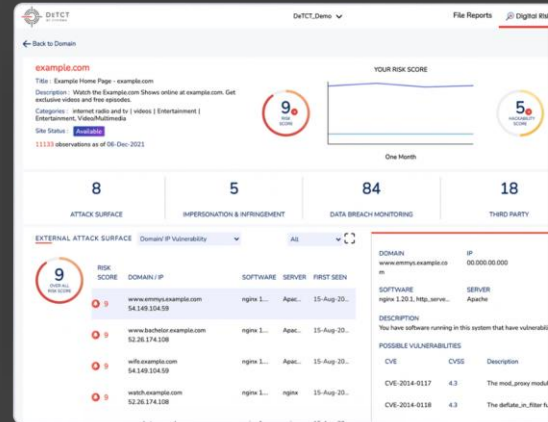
DeTCT

DeTCT_Demo

File Reports

Digital Ris

← Back to Domain

example.com

Title : Example Home Page - example.com

Description : Watch the Example.com Shows online at example.com. Get exclusive videos and free episodes.

Categories : internet radio and tv | videos | Entertainment | Entertainment, Video/Multimedia

Site Status : Available

11133 observations as of 06-Dec-2021

9 RISK SCORE

YOUR RISK SCORE

One Month

5 VULNERABILITY SCORE

8 ATTACK SURFACE

5 IMPERSONATION & INFRINGEMENT

84 DATA BREACH MONITORING

18 THIRD PARTY

EXTERNAL ATTACK SURFACE

Domain/ IP Vulnerability

All

9 OVER ALL RISK SCORE

| RISK SCORE | DOMAIN / IP | SOFTWARE | SERVER | FIRST SEEN |
|---|---|---|---|---|
| 9 | www.emmys.example.com 54.149.104.59 | nginx 1... | Apac... | 15-Aug-20... |
| 9 | www.bachelor.example.com 52.26.174.108 | nginx 1... | Apac... | 15-Aug-20... |
| 9 | wifs.example.com 54.149.104.59 | nginx 1... | Apac... | 15-Aug-20... |
| 9 | watch.example.com 52.26.174.108 | nginx 1... | nginx | 15-Aug-20... |

DOMAIN
www.emmys.example.co m

IP
00.000.00.000

SOFTWARE
nginx 1.20.1, http_serve...

SERVER
Apache

DESCRIPTION
You have software running in this system that have vulnerabi

POSSIBLE VULNERABILITIES

| CVE | CVSS | Description |
|---|---|---|
| CVE-2014-0117 | 4.3 | The mod_proxy modul |
| CVE-2014-0118 | 4.3 | The deflate_in_filter fu |